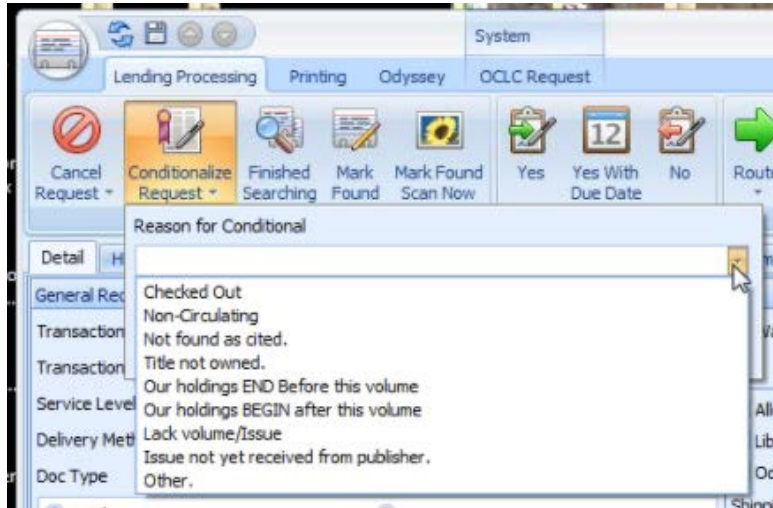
System

Lending Processing
Printing
Odyssey
OCLC Request

Cancel Request
Conditionalize Request
Finished Searching
Mark Found
Mark Found Scan Now
Yes
12
Yes With Due Date
No
Rout

Reason for Conditional

Detail
H
General Rec
Transaction
Transaction
Service Level
Delivery Met
Doc Type

Checked Out
Non-Circulating
Not found as cited.
Title not owned.
Our holdings END Before this volume
Our holdings BEGIN after this volume
Lack volume/Issue
Issue not yet received from publisher.
Other.

Al
Lib
Oc
Shipp